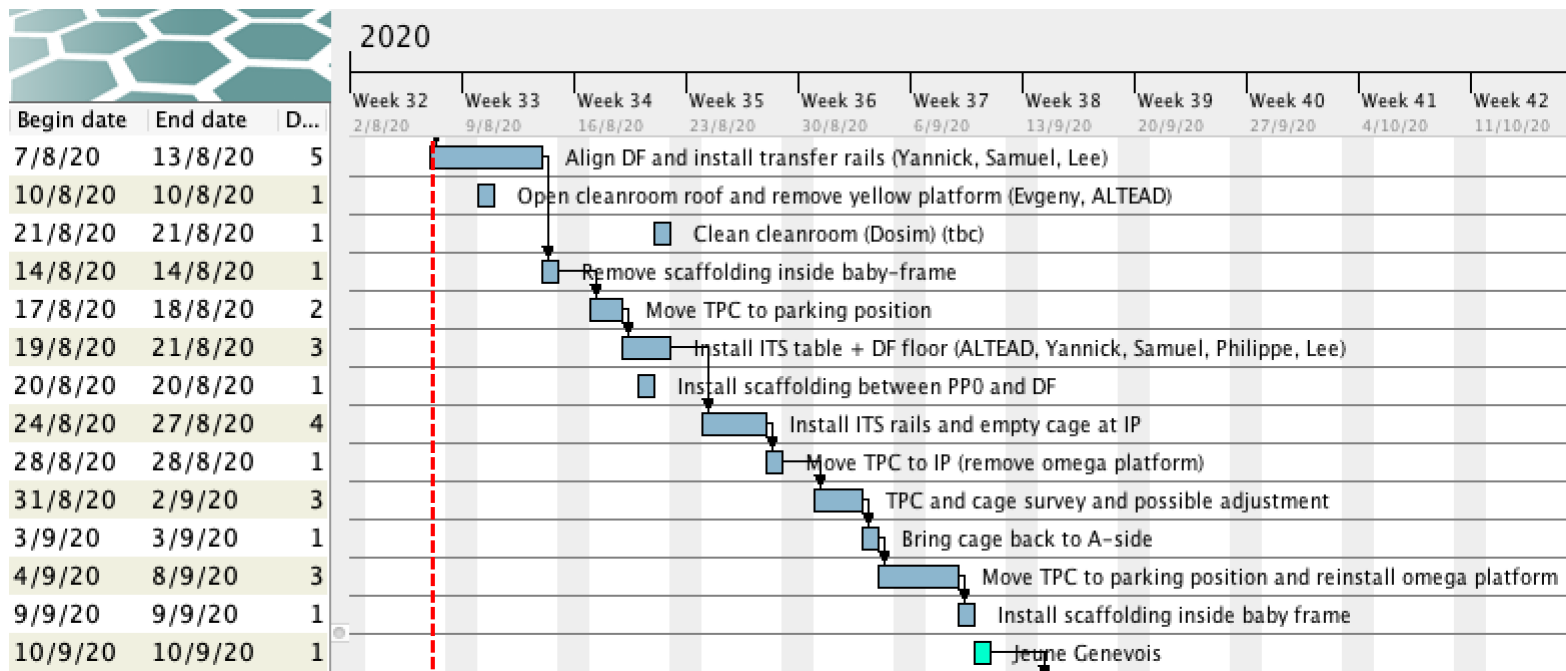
| Begin date | End date | D... |
|---|---|---|
| 7/8/20 | 13/8/20 | 5 |
| 10/8/20 | 10/8/20 | 1 |
| 21/8/20 | 21/8/20 | 1 |
| 14/8/20 | 14/8/20 | 1 |
| 17/8/20 | 18/8/20 | 2 |
| 19/8/20 | 21/8/20 | 3 |
| 20/8/20 | 20/8/20 | 1 |
| 24/8/20 | 27/8/20 | 4 |
| 28/8/20 | 28/8/20 | 1 |
| 31/8/20 | 2/9/20 | 3 |
| 3/9/20 | 3/9/20 | 1 |
| 4/9/20 | 8/9/20 | 3 |
| 9/9/20 | 9/9/20 | 1 |
| 10/9/20 | 10/9/20 | 1 |

2020

Week 32 2/8/20
Week 33 9/8/20
Week 34 16/8/20
Week 35 23/8/20
Week 36 30/8/20
Week 37 6/9/20
Week 38 13/9/20
Week 39 20/9/20
Week 40 27/9/20
Week 41 4/10/20
Week 42 11/10/20

Align DF and install transfer rails (Yannick, Samuel, Lee)
Open cleanroom roof and remove yellow platform (Evgeny, ALTEAD)
Clean cleanroom (Dosim) (tbc)
Remove scaffolding inside baby-frame
Move TPC to parking position
Install ITS table + DF floor (ALTEAD, Yannick, Samuel, Philippe, Lee)
Install scaffolding between PP0 and DF
Install ITS rails and empty cage at IP
Move TPC to IP (remove omega platform)
TPC and cage survey and possible adjustment
Bring cage back to A-side
Move TPC to parking position and reinstall omega platform
Install scaffolding inside baby frame
Jeune Genevois